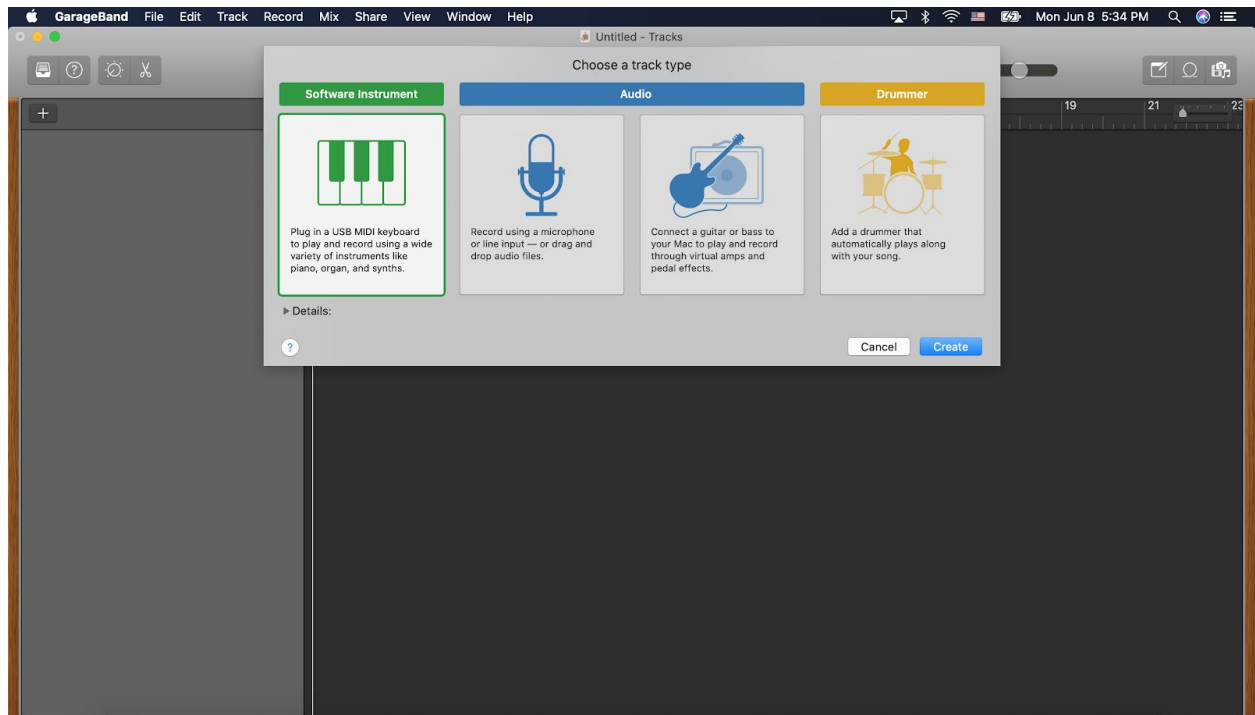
GarageBand File Edit Track Record Mix Share View Window Help

Mon Jun 8 5:34 PM

Untitled - Tracks

Choose a track type

Software Instrument

Audio

Drummer

19

21

23

Plug in a USB MIDI keyboard to play and record using a wide variety of instruments like piano, organ, and synths.

Record using a microphone or line input — or drag and drop audio files.

Connect a guitar or bass to your Mac to play and record through virtual amps and pedal effects.

Add a drummer that automatically plays along with your song.

▶ Details:

?

Cancel

Create